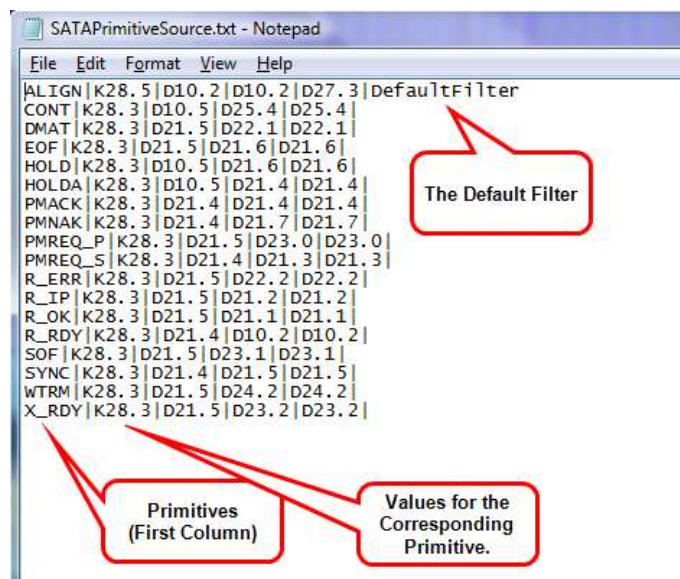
SATAPrimitiveSource.txt - Notepad

File Edit Format View Help

ALIGN|K28.5|D10.2|D10.2|D27.3|DefaultFilter
CONT|K28.3|D10.5|D25.4|D25.4|
DMAT|K28.3|D21.5|D22.1|D22.1|
EOF|K28.3|D21.5|D21.6|D21.6|
HOLD|K28.3|D10.5|D21.6|D21.6|
HOLDA|K28.3|D10.5|D21.4|D21.4|
PMACK|K28.3|D21.4|D21.4|D21.4|
PMNAK|K28.3|D21.4|D21.7|D21.7|
PMREQ_P|K28.3|D21.5|D23.0|D23.0|
PMREQ_S|K28.3|D21.4|D21.3|D21.3|
R_ERR|K28.3|D21.5|D22.2|D22.2|
R_IP|K28.3|D21.5|D21.2|D21.2|
R_OK|K28.3|D21.5|D21.1|D21.1|
R_RDY|K28.3|D21.4|D10.2|D10.2|
SOF|K28.3|D21.5|D23.1|D23.1|
SYNC|K28.3|D21.4|D21.5|D21.5|
WTRM|K28.3|D21.5|D24.2|D24.2|
X_RDY|K28.3|D21.5|D23.2|D23.2|

The Default Filter

Primitives (First Column)

Values for the Corresponding Primitive.